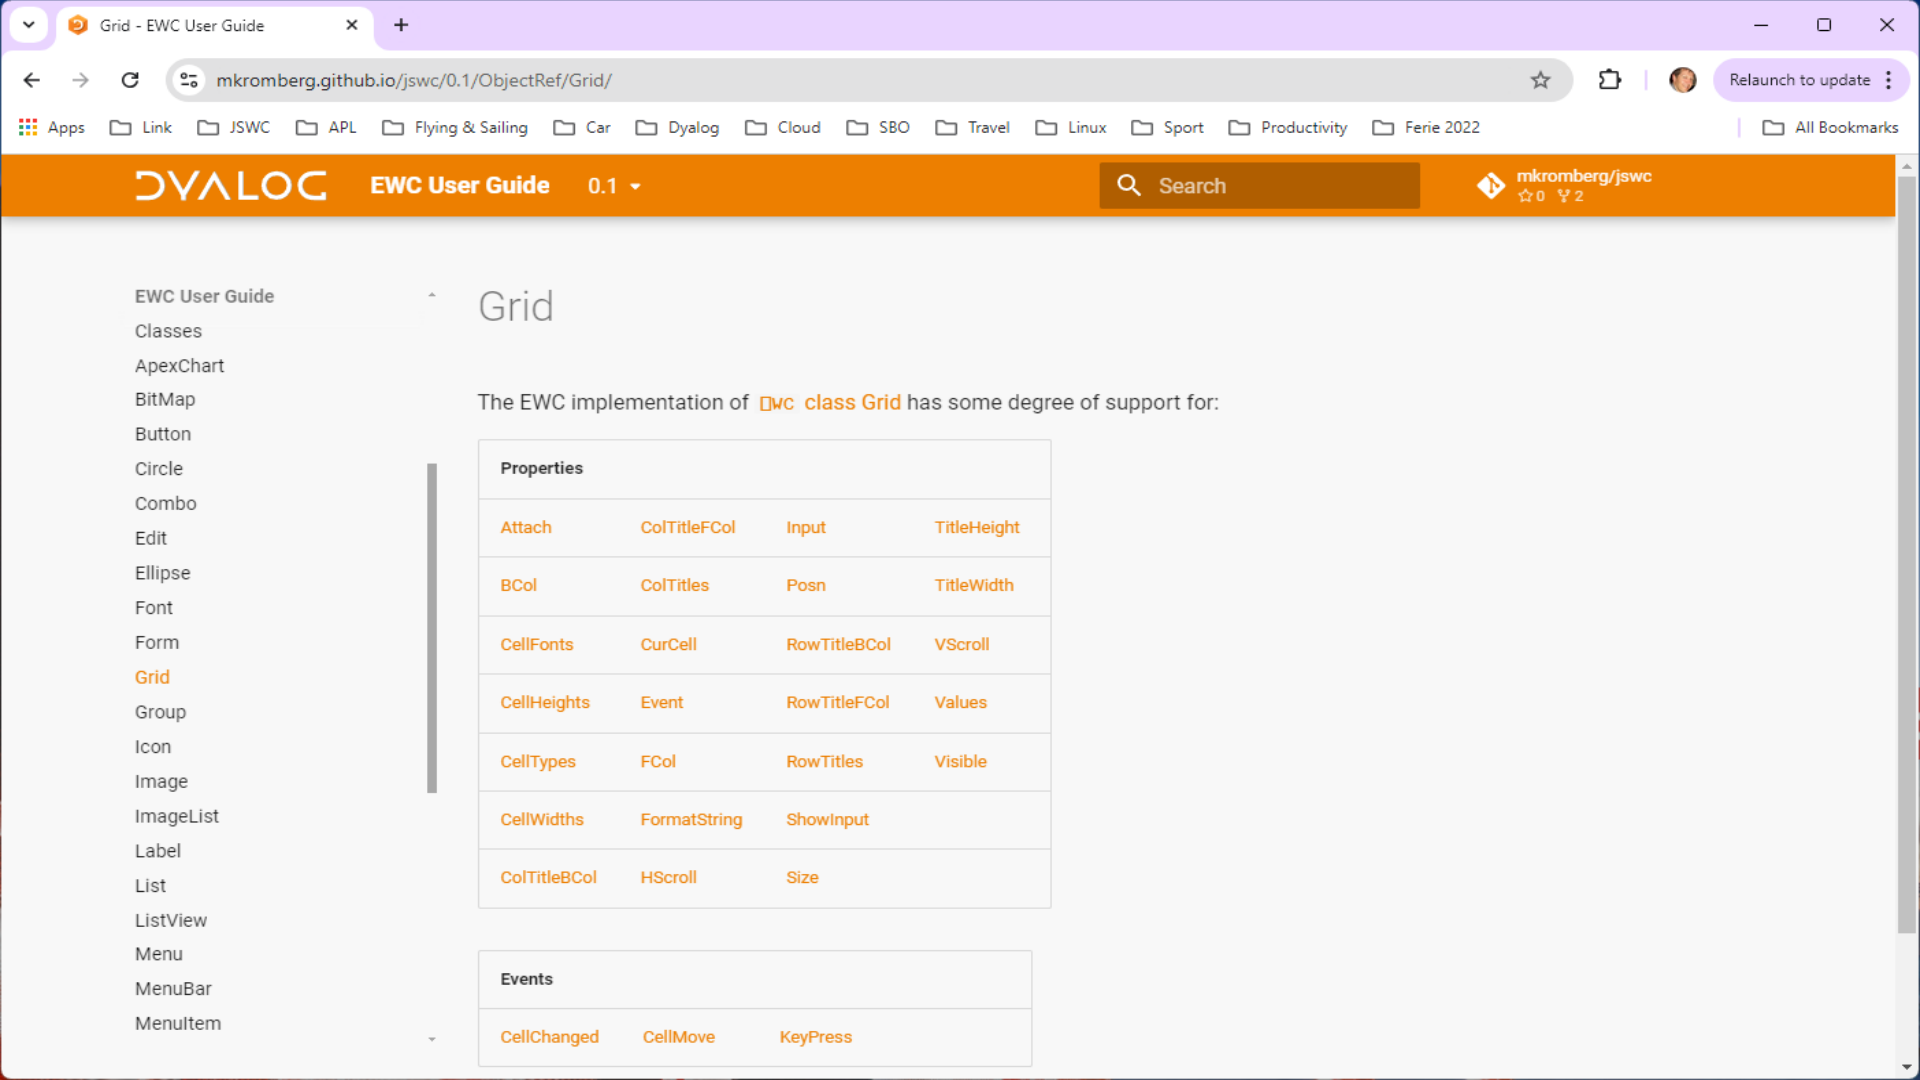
Grid - EWC User Guide

mkromberg.github.io/jswc/0.1/ObjectRef/Grid/

Relaunch to update

Apps Link JSWC APL Flying & Sailing Car Dyalog Cloud SBO Travel Linux Sport Productivity Ferie 2022 All Bookmarks

DYALOG EWC User Guide 0.1

Search

mkromberg/jswc
☆0 ⑂2

EWC User Guide
Classes
ApexChart
BitMap
Button
Circle
Combo
Edit
Ellipse
Font
Form
Grid
Group
Icon
Image
ImageList
Label
List
ListView
Menu
MenuBar
MenuItem

Grid

The EWC implementation of ⎕WC class Grid has some degree of support for:

| Properties | | | |
|---|---|---|---|
| Attach | ColTitleFCol | Input | TitleHeight |
| BCol | ColTitles | Posn | TitleWidth |
| CellFonts | CurCell | RowTitleBCol | VScroll |
| CellHeights | Event | RowTitleFCol | Values |
| CellTypes | FCol | RowTitles | Visible |
| CellWidths | FormatString | ShowInput | |
| ColTitleBCol | HScroll | Size | |

| Events | | |
|---|---|---|
| CellChanged | CellMove | KeyPress |